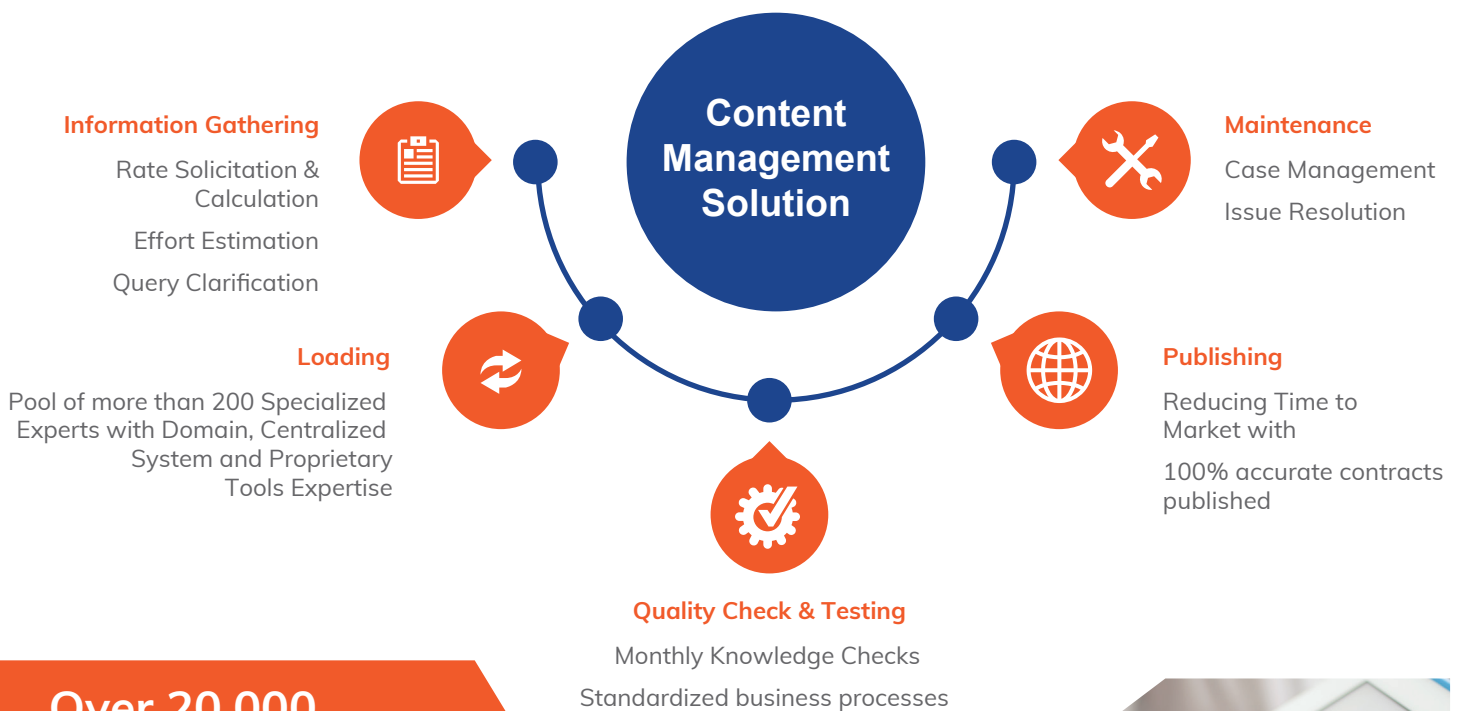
Content Management Solution

Information Gathering

Rate Solicitation & Calculation

Effort Estimation

Query Clarification

Maintenance

Case Management

Issue Resolution

Loading

Pool of more than 200 Specialized Experts with Domain, Centralized System and Proprietary Tools Expertise

Publishing

Reducing Time to Market with

100% accurate contracts published

Quality Check & Testing

Monthly Knowledge Checks

Standardized business processes

Over 20,000